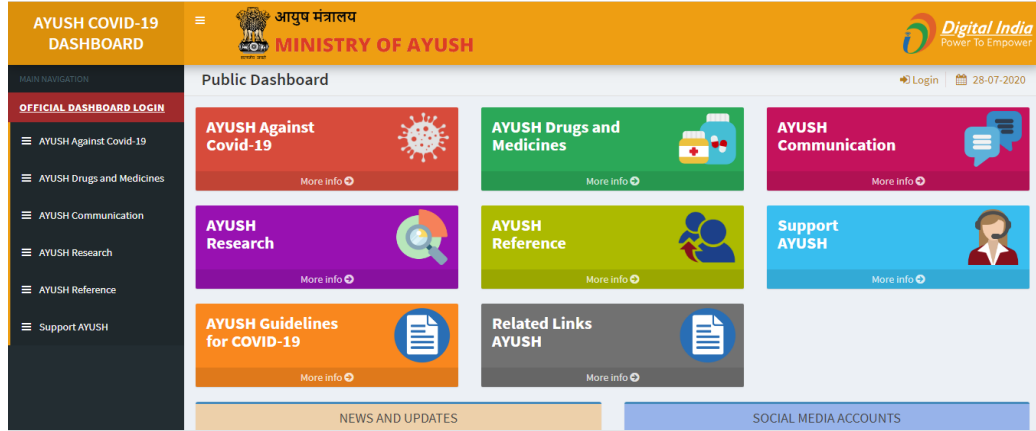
AYUSH COVID-19 DASHBOARD

≡

आयुष मंत्रालय
MINISTRY OF AYUSH

सत्यमेव जयते

Digital India
Power To Empower

MAIN NAVIGATION

OFFICIAL DASHBOARD LOGIN

≡ AYUSH Against Covid-19

≡ AYUSH Drugs and Medicines

≡ AYUSH Communication

≡ AYUSH Research

≡ AYUSH Reference

≡ Support AYUSH

Public Dashboard

Login | 28-07-2020

AYUSH Against Covid-19
More info

AYUSH Drugs and Medicines
More info

AYUSH Communication
More info

AYUSH Research
More info

AYUSH Reference
More info

Support AYUSH
More info

AYUSH Guidelines for COVID-19
More info

Related Links AYUSH
More info

NEWS AND UPDATES

SOCIAL MEDIA ACCOUNTS